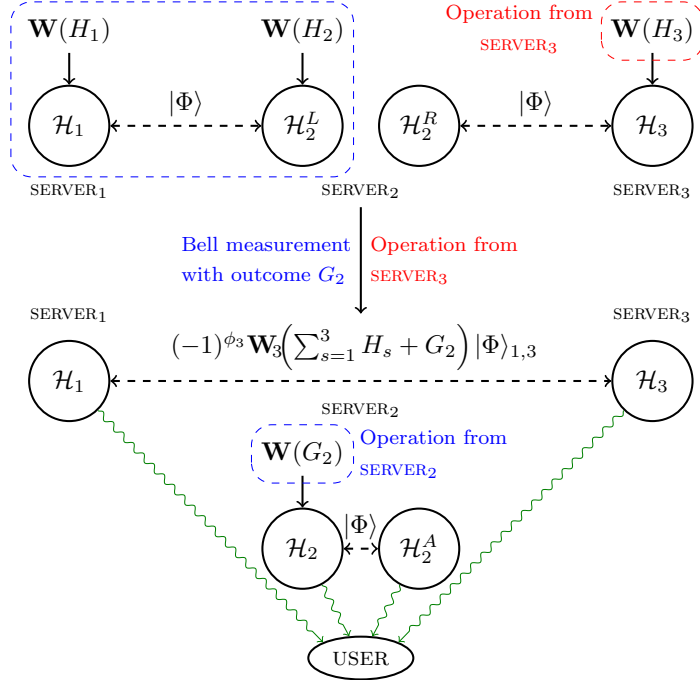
$\mathbf{W}(H_1)$

$\mathbf{W}(H_2)$

Operation from SERVER$_3$

$\mathbf{W}(H_3)$

$|\Phi\rangle$

$|\Phi\rangle$

$\mathcal{H}_1$

$\mathcal{H}_2^L$

$\mathcal{H}_2^R$

$\mathcal{H}_3$

SERVER$_1$

SERVER$_2$

SERVER$_3$

Bell measurement with outcome $G_2$

Operation from SERVER$_3$

SERVER$_1$

SERVER$_3$

$(-1)^{\phi_3}\mathbf{W}_3\Big(\sum_{s=1}^3 H_s + G_2\Big)\,|\Phi\rangle_{1,3}$

$\mathcal{H}_1$

$\mathcal{H}_3$

SERVER$_2$

$\mathbf{W}(G_2)$

Operation from SERVER$_2$

$|\Phi\rangle$

$\mathcal{H}_2$

$\mathcal{H}_2^A$

USER